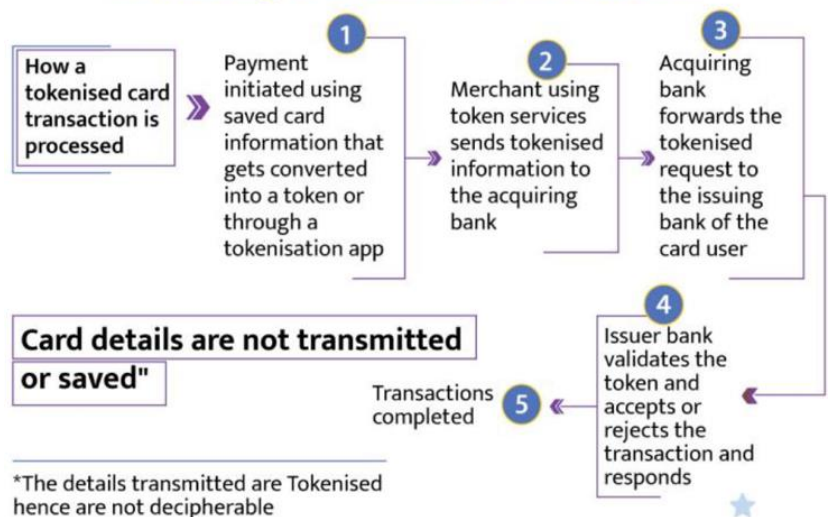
How a tokenised card transaction is processed

1
Payment initiated using saved card information that gets converted into a token or through a tokenisation app

2
Merchant using token services sends tokenised information to the acquiring bank

3
Acquiring bank forwards the tokenised request to the issuing bank of the card user

4
Issuer bank validates the token and accepts or rejects the transaction and responds

5
Transactions completed

Card details are not transmitted or saved"

*The details transmitted are Tokenised hence are not decipherable